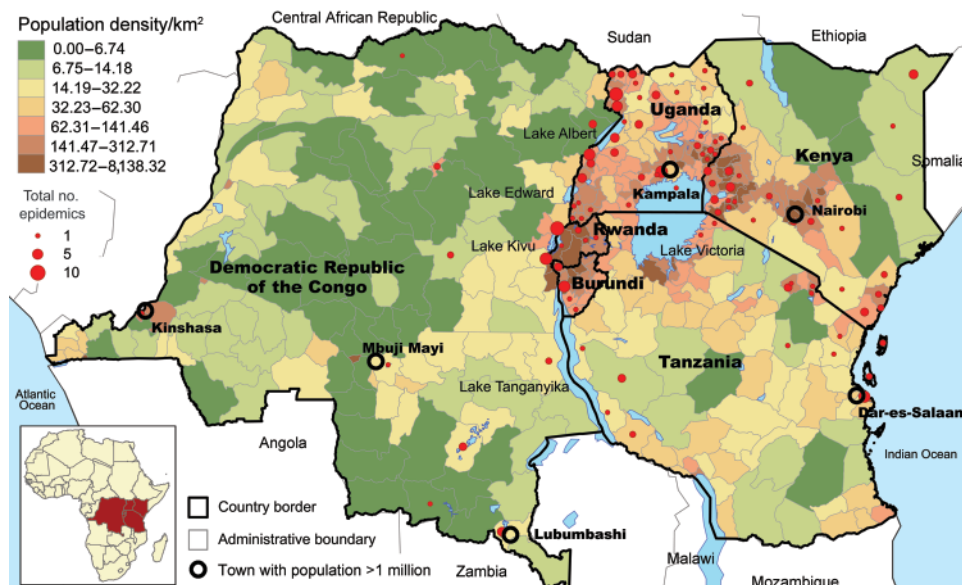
Population density/km$^2$
0.00–6.74
6.75–14.18
14.19–32.22
32.23–62.30
62.31–141.46
141.47–312.71
312.72–8,138.32

Total no. epidemics
1
5
10

Central African Republic
Sudan
Ethiopia
Uganda
Lake Albert
Kenya
Somalia
Lake Edward
Kampala
Nairobi
Lake Kivu
Rwanda
Lake Victoria
Burundi
Democratic Republic of the Congo
Kinshasa
Mbuji Mayi
Tanzania
Atlantic Ocean
Lake Tanganyika
Dar-es-Salaam
Angola
Indian Ocean
Country border
Administrative boundary
Town with population >1 million
Lubumbashi
Malawi
Zambia
Mozambique